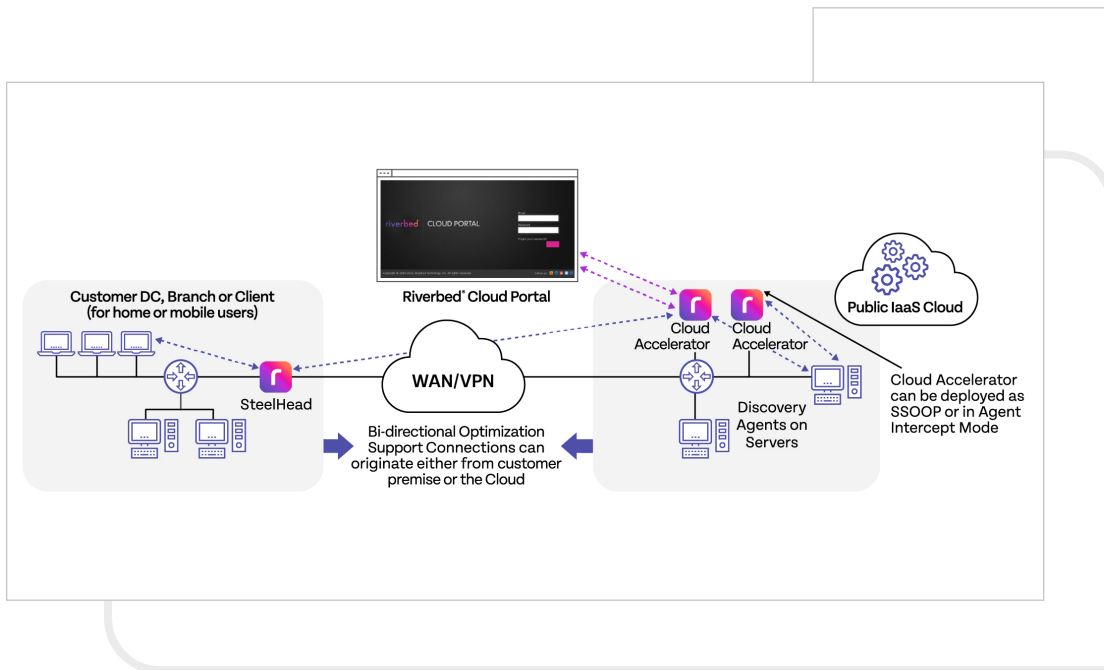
riverbed CLOUD PORTAL

Riverbed® Cloud Portal

Public IaaS Cloud

Customer DC, Branch or Client (for home or mobile users)

SteelHead

WAN/VPN

Cloud Accelerator

Cloud Accelerator

Discovery Agents on Servers

Cloud Accelerator can be deployed as SSOOP or in Agent Intercept Mode

Bi-directional Optimization Support Connections can originate either from customer premise or the Cloud